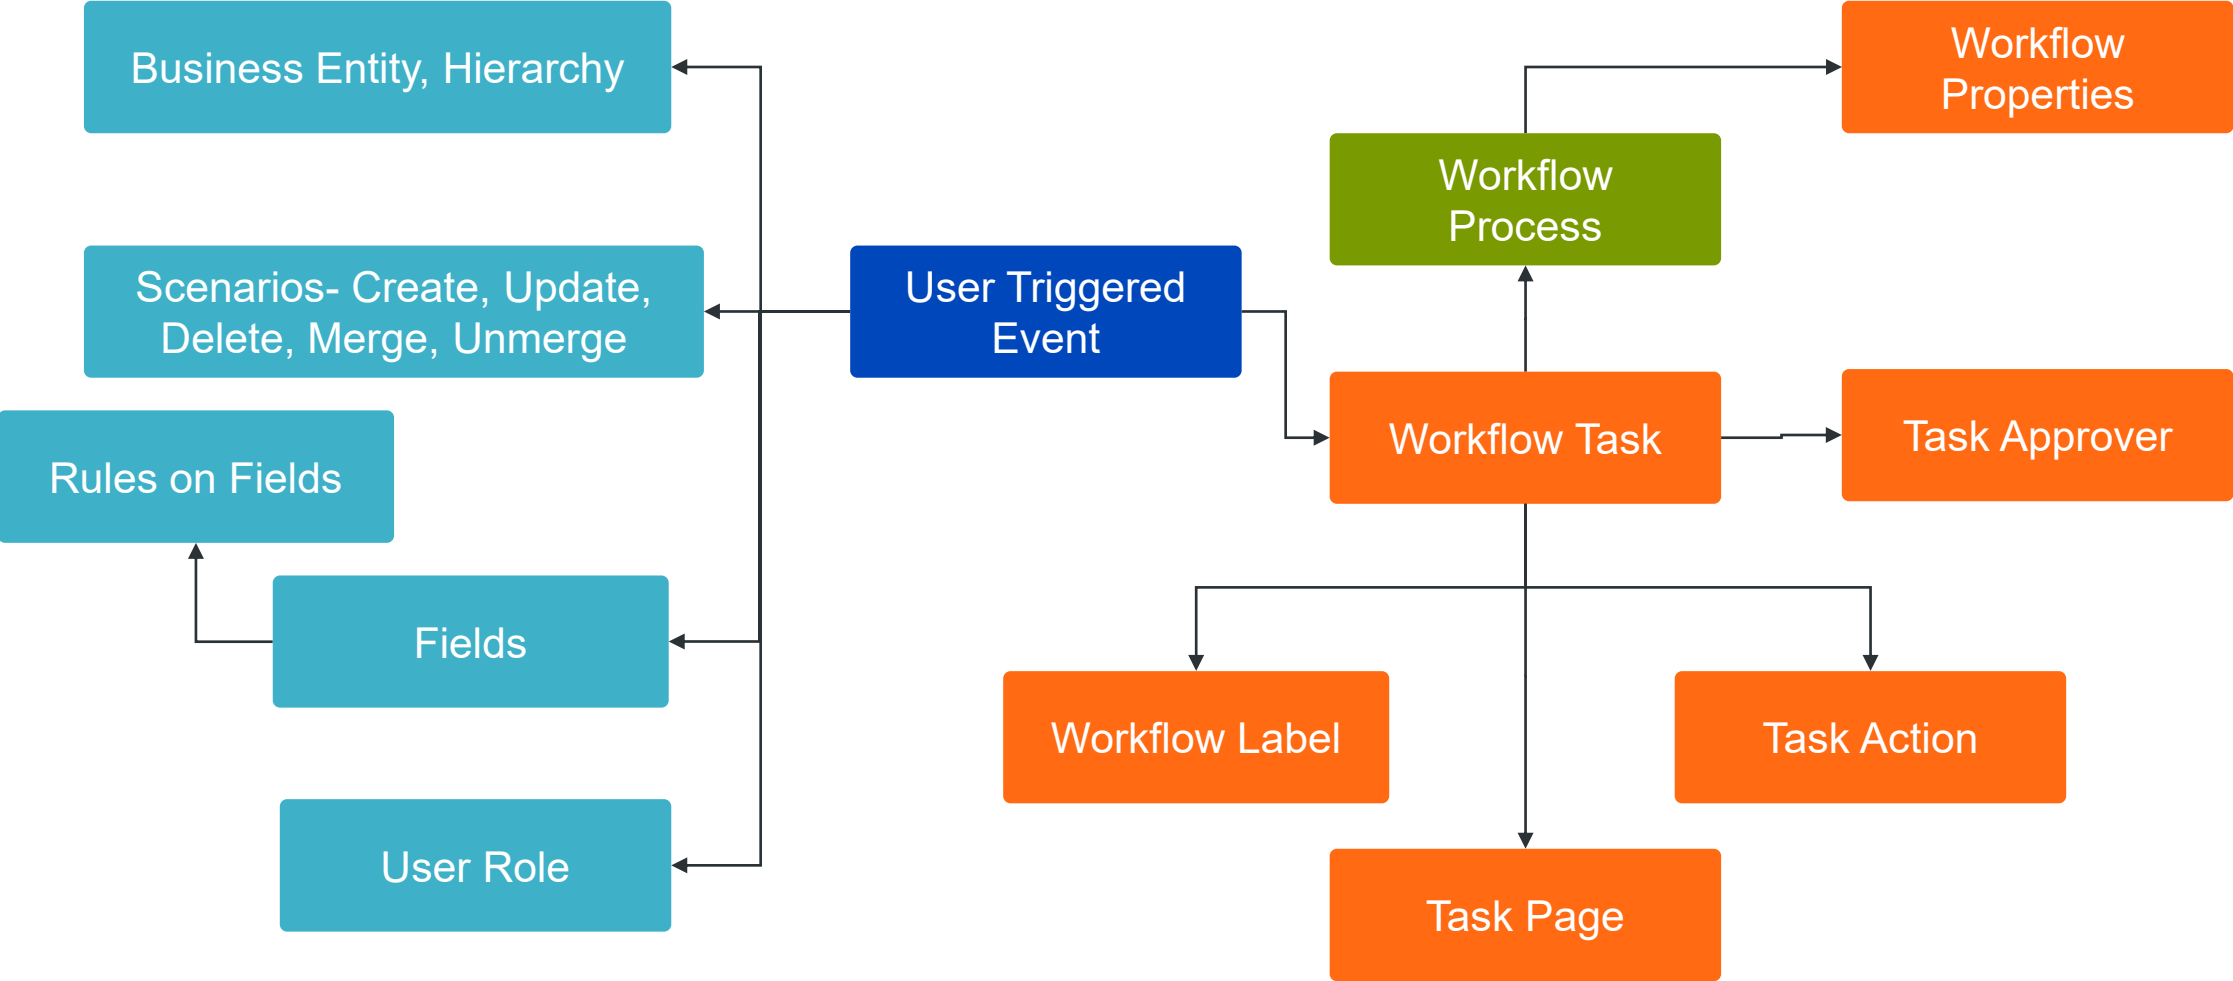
Business Entity, Hierarchy

Workflow Properties

Workflow Process

Scenarios- Create, Update, Delete, Merge, Unmerge

User Triggered Event

Workflow Task

Task Approver

Rules on Fields

Fields

Workflow Label

Task Action

User Role

Task Page